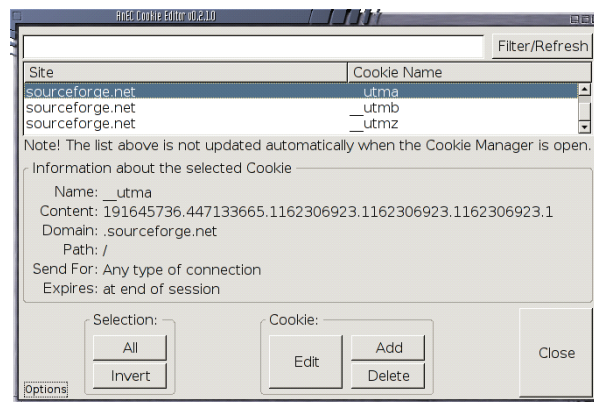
Add N Edit Cookie Editor v0.2.1.0

Filter/Refresh

| Site | Cookie Name |
|---|---|
| sourceforge.net | __utma |
| sourceforge.net | __utmb |
| sourceforge.net | __utmz |

Note! The list above is not updated automatically when the Cookie Manager is open.

Information about the selected Cookie

Name: __utma
Content: 191645736.447133665.1162306923.1162306923.1162306923.1
Domain: .sourceforge.net
Path: /
Send For: Any type of connection
Expires: at end of session

Selection:
All
Invert

Cookie:
Edit
Add
Delete

Close

Options